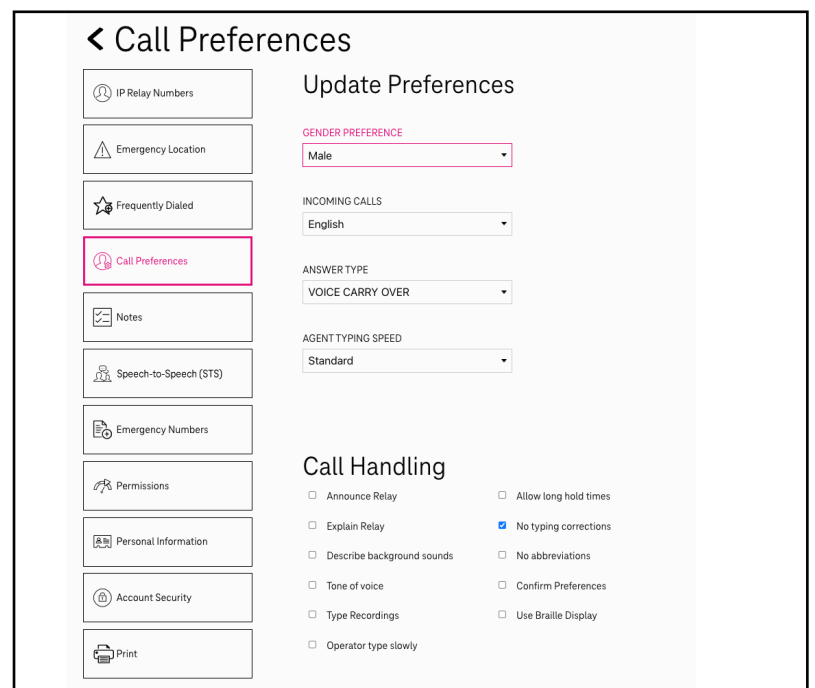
< Call Preferences

IP Relay Numbers

Emergency Location

Frequently Dialed

Call Preferences

Notes

Speech-to-Speech (STS)

Emergency Numbers

Permissions

Personal Information

Account Security

Print

Update Preferences

GENDER PREFERENCE
Male

INCOMING CALLS
English

ANSWER TYPE
VOICE CARRY OVER

AGENT TYPING SPEED
Standard

Call Handling

☐ Announce Relay
☐ Explain Relay
☐ Describe background sounds
☐ Tone of voice
☐ Type Recordings
☐ Operator type slowly

☐ Allow long hold times
☑ No typing corrections
☐ No abbreviations
☐ Confirm Preferences
☐ Use Braille Display